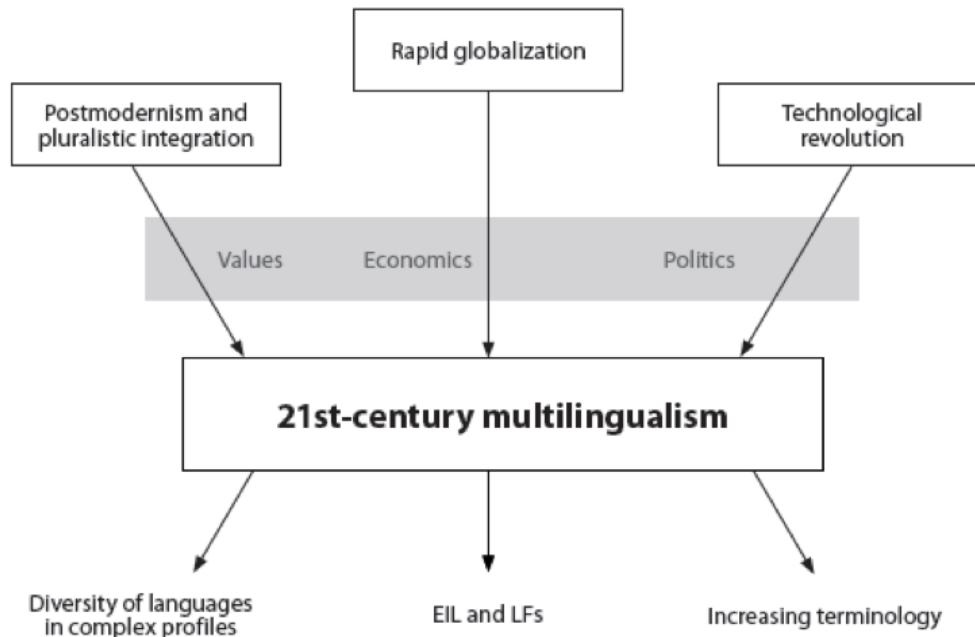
Rapid globalization

Postmodernism and pluralistic integration

Technological revolution

Values

Economics

Politics

21st-century multilingualism

Diversity of languages in complex profiles

EIL and LFs

Increasing terminology